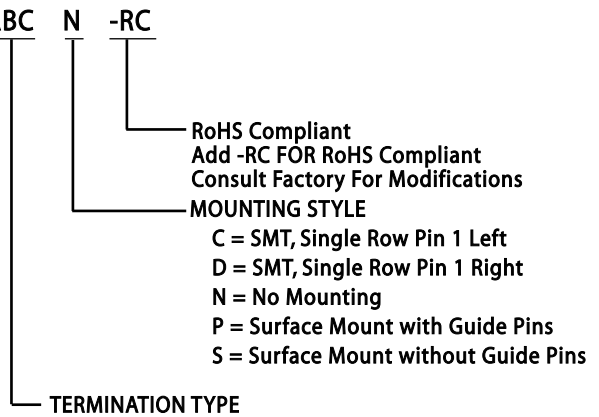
.BC N -RC

RoHS Compliant
Add -RC FOR RoHS Compliant
Consult Factory For Modifications

MOUNTING STYLE
C = SMT, Single Row Pin 1 Left
D = SMT, Single Row Pin 1 Right
N = No Mounting
P = Surface Mount with Guide Pins
S = Surface Mount without Guide Pins

TERMINATION TYPE